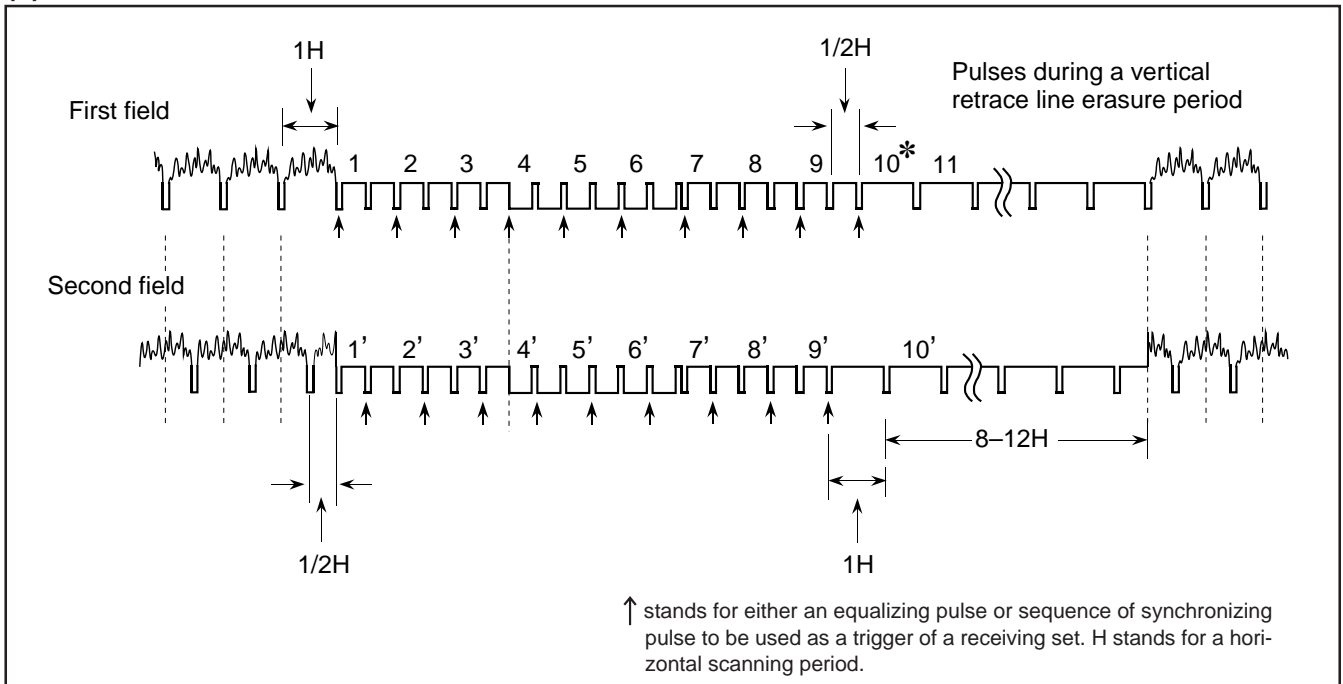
1H

1/2H

Pulses during a vertical retrace line erasure period

First field

1 2 3 4 5 6 7 8 9 10* 11

Second field

1' 2' 3' 4' 5' 6' 7' 8' 9' 10'

8–12H

1/2H

1H

↑ stands for either an equalizing pulse or sequence of synchronizing pulse to be used as a trigger of a receiving set. H stands for a horizontal scanning period.